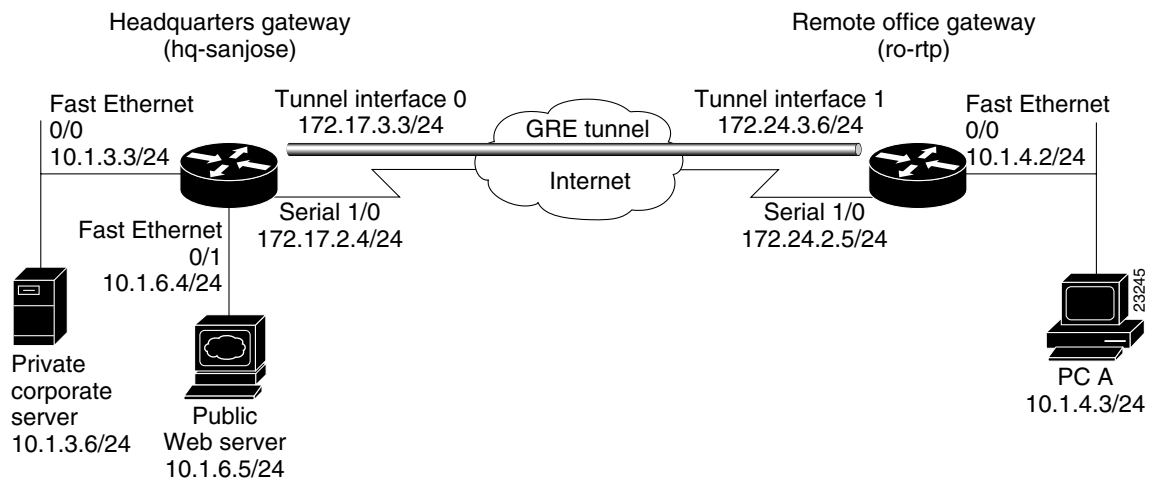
Headquarters gateway
(hq-sanjose)

Remote office gateway
(ro-rtp)

Fast Ethernet
0/0
10.1.3.3/24

Tunnel interface 0
172.17.3.3/24

GRE tunnel

Tunnel interface 1
172.24.3.6/24

Fast Ethernet
0/0
10.1.4.2/24

Internet

Serial 1/0
172.17.2.4/24

Serial 1/0
172.24.2.5/24

Fast Ethernet
0/1
10.1.6.4/24

23245

Private
corporate
server
10.1.3.6/24

Public
Web server
10.1.6.5/24

PC A
10.1.4.3/24